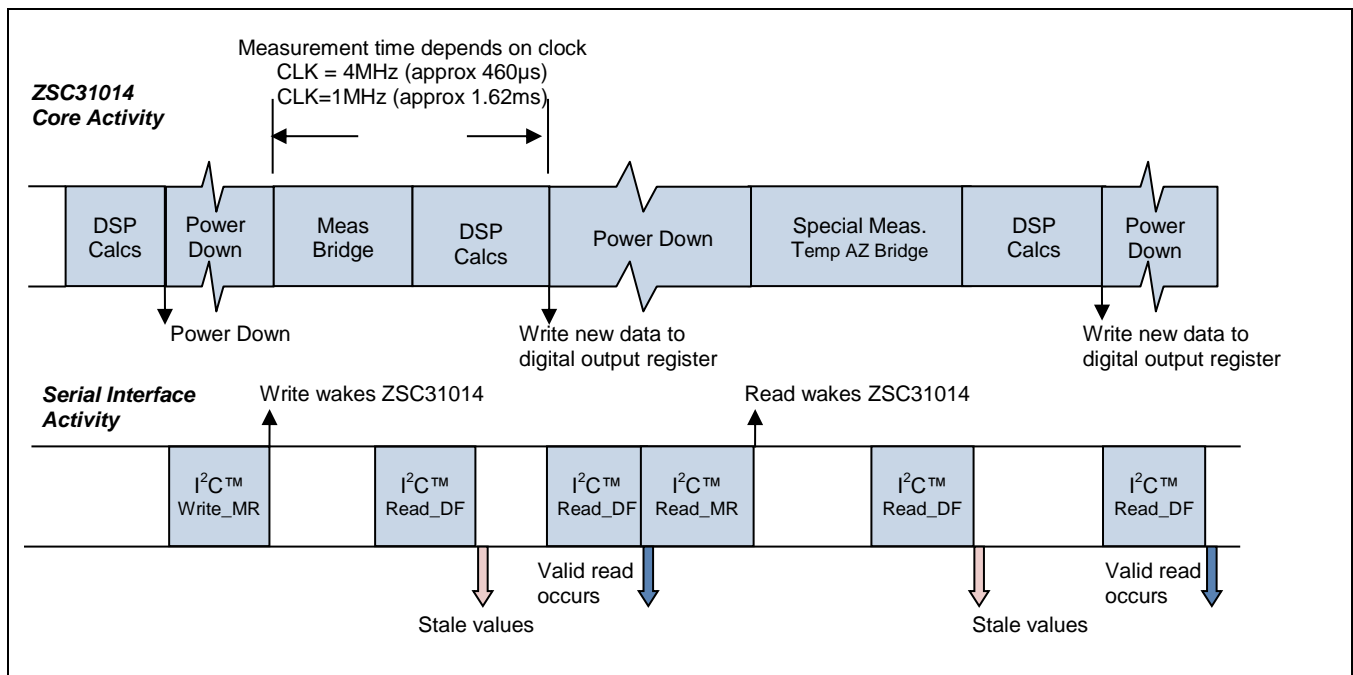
Measurement time depends on clock
CLK = 4MHz (approx 460µs)
CLK=1MHz (approx 1.62ms)

ZSC31014
Core Activity

DSP Calcs

Power Down

Meas Bridge

DSP Calcs

Power Down

Special Meas. Temp AZ Bridge

DSP Calcs

Power Down

Power Down

Write new data to digital output register

Write new data to digital output register

Serial Interface Activity

Write wakes ZSC31014

Read wakes ZSC31014

I$^2$C™ Write_MR

I$^2$C™ Read_DF

I$^2$C™ Read_DF

I$^2$C™ Read_MR

I$^2$C™ Read_DF

I$^2$C™ Read_DF

Valid read occurs

Stale values

Stale values

Valid read occurs